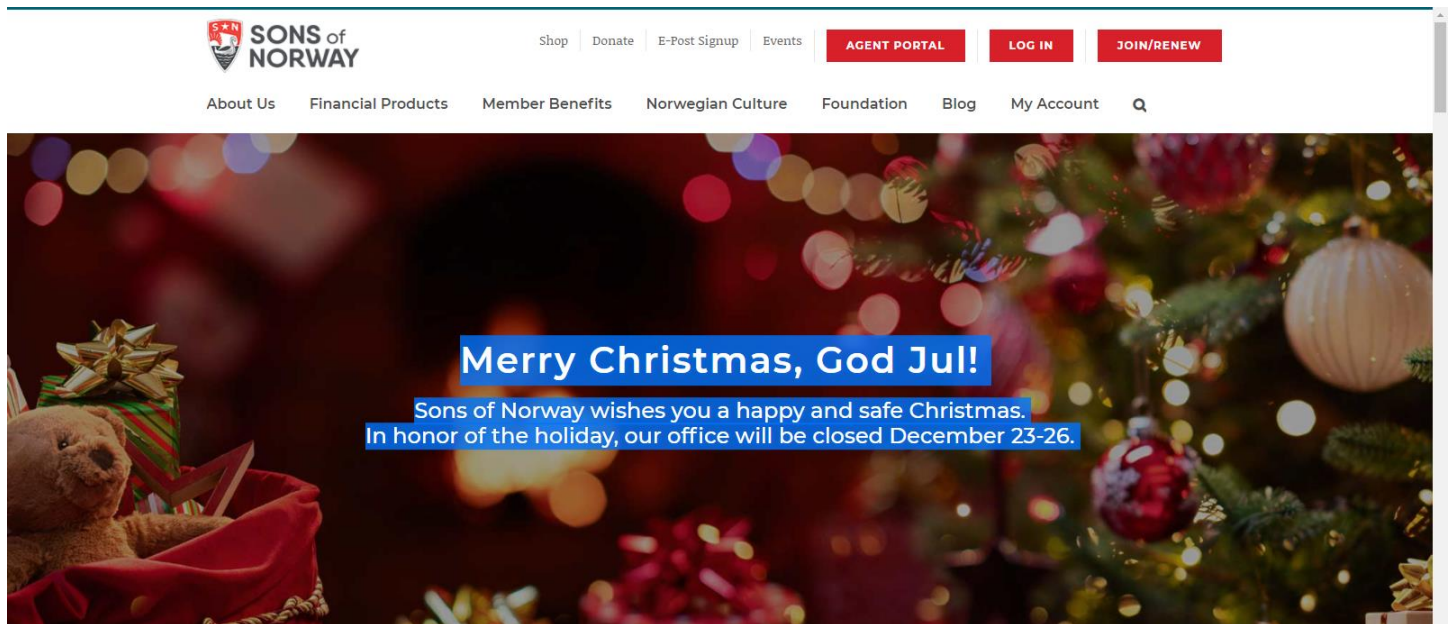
S★N SONS of NORWAY

Shop | Donate | E-Post Signup | Events | AGENT PORTAL | LOG IN | JOIN/RENEW

About Us | Financial Products | Member Benefits | Norwegian Culture | Foundation | Blog | My Account

Merry Christmas, God Jul!

Sons of Norway wishes you a happy and safe Christmas.
In honor of the holiday, our office will be closed December 23-26.